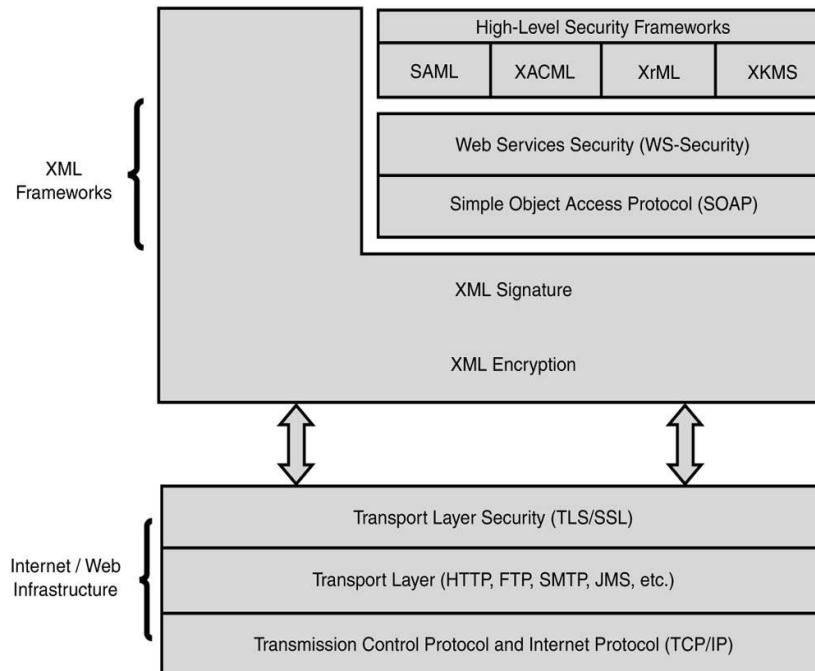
XML Frameworks

High-Level Security Frameworks

SAML

XACML

XrML

XKMS

Web Services Security (WS-Security)

Simple Object Access Protocol (SOAP)

XML Signature

XML Encryption

Internet / Web Infrastructure

Transport Layer Security (TLS/SSL)

Transport Layer (HTTP, FTP, SMTP, JMS, etc.)

Transmission Control Protocol and Internet Protocol (TCP/IP)